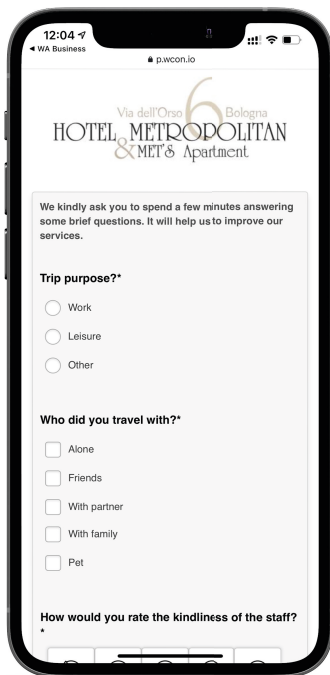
12:04
◀ WA Business
p.wcon.io

Via dell'Orso 6 Bologna
HOTEL METROPOLITAN
& MET'S Apartment

We kindly ask you to spend a few minutes answering some brief questions. It will help us to improve our services.

Trip purpose?*

Work

Leisure

Other

Who did you travel with?*

Alone

Friends

With partner

With family

Pet

How would you rate the kindliness of the staff?
*